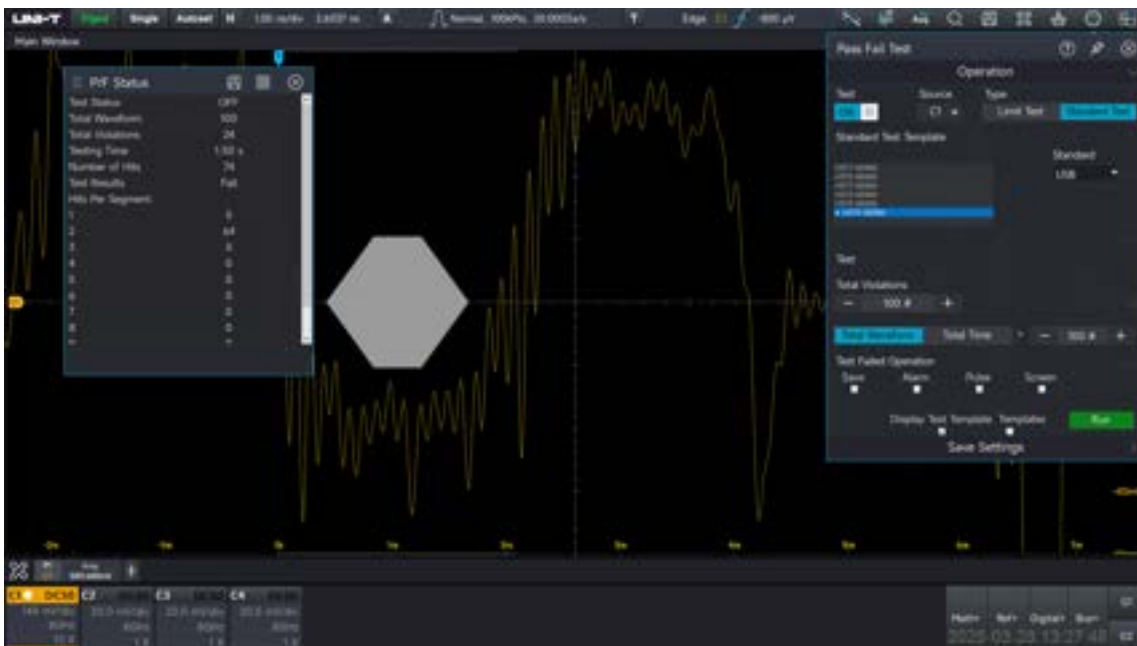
UNI-T Single Autoset

Main Window

P/F Status

Test Status OFF
Total Waveform 100
Total Violations 24
Testing Time 1.50 s
Number of Hits 74
Test Results Fail
Hits Per Segment
1 0
2 64
3 0
4 0
5 0
6 0
7 0
8 0

Pass Fail Test

Operation

Test
Source
C1
Type
Limit Test
Standard Test

Standard Test Template

Standard
USB

Test

Total Violations
− 100 # +

Total Waveform
Total Time
− 100 # +

Test Failed Operation
Save
Alarm
Pulse
Screen

Display Test Template
Templates
Run

Save Settings

C1
C2
C3
C4

Math
Ref
Digital
Bus

2025-03-28 13:27:48